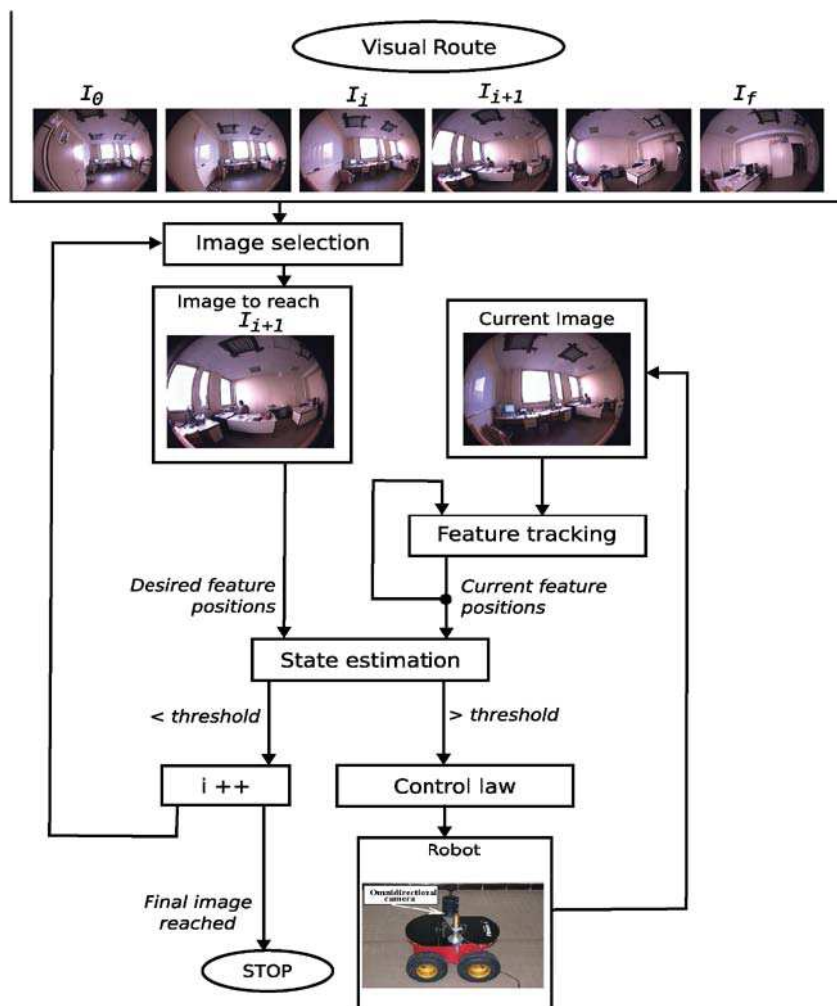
Visual Route

$I_0$ $I_i$ $I_{i+1}$ $I_f$

Image selection

Image to reach $I_{i+1}$

Current Image

Feature tracking

Desired feature positions

Current feature positions

State estimation

< threshold

> threshold

i ++

Control law

Robot

Omnidirectional camera

Final image reached

STOP